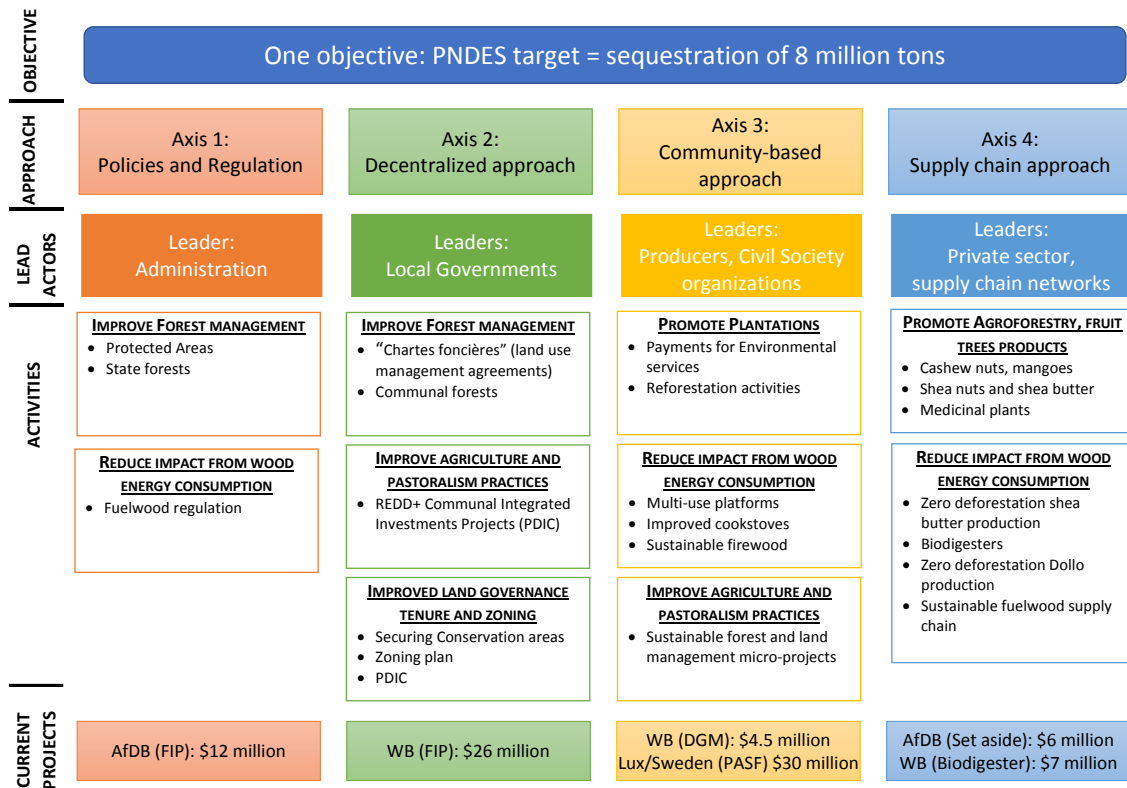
OBJECTIVE

One objective: PNDES target = sequestration of 8 million tons

APPROACH

Axis 1: Policies and Regulation

Axis 2: Decentralized approach

Axis 3: Community-based approach

Axis 4: Supply chain approach

LEAD ACTORS

Leader: Administration

Leaders: Local Governments

Leaders: Producers, Civil Society organizations

Leaders: Private sector, supply chain networks

ACTIVITIES

IMPROVE FOREST MANAGEMENT
- Protected Areas
- State forests

REDUCE IMPACT FROM WOOD ENERGY CONSUMPTION
- Fuelwood regulation

IMPROVE FOREST MANAGEMENT
- "Chartes foncières" (land use management agreements)
- Communal forests

IMPROVE AGRICULTURE AND PASTORALISM PRACTICES
- REDD+ Communal Integrated Investments Projects (PDIC)

IMPROVED LAND GOVERNANCE TENURE AND ZONING
- Securing Conservation areas
- Zoning plan
- PDIC

PROMOTE PLANTATIONS
- Payments for Environmental services
- Reforestation activities

REDUCE IMPACT FROM WOOD ENERGY CONSUMPTION
- Multi-use platforms
- Improved cookstoves
- Sustainable firewood

IMPROVE AGRICULTURE AND PASTORALISM PRACTICES
- Sustainable forest and land management micro-projects

PROMOTE AGROFORESTRY, FRUIT TREES PRODUCTS
- Cashew nuts, mangoes
- Shea nuts and shea butter
- Medicinal plants

REDUCE IMPACT FROM WOOD ENERGY CONSUMPTION
- Zero deforestation shea butter production
- Biodigesters
- Zero deforestation Dollo production
- Sustainable fuelwood supply chain

CURRENT PROJECTS

AfDB (FIP): $12 million

WB (FIP): $26 million

WB (DGM): $4.5 million
Lux/Sweden (PASF) $30 million

AfDB (Set aside): $6 million
WB (Biodigester): $7 million